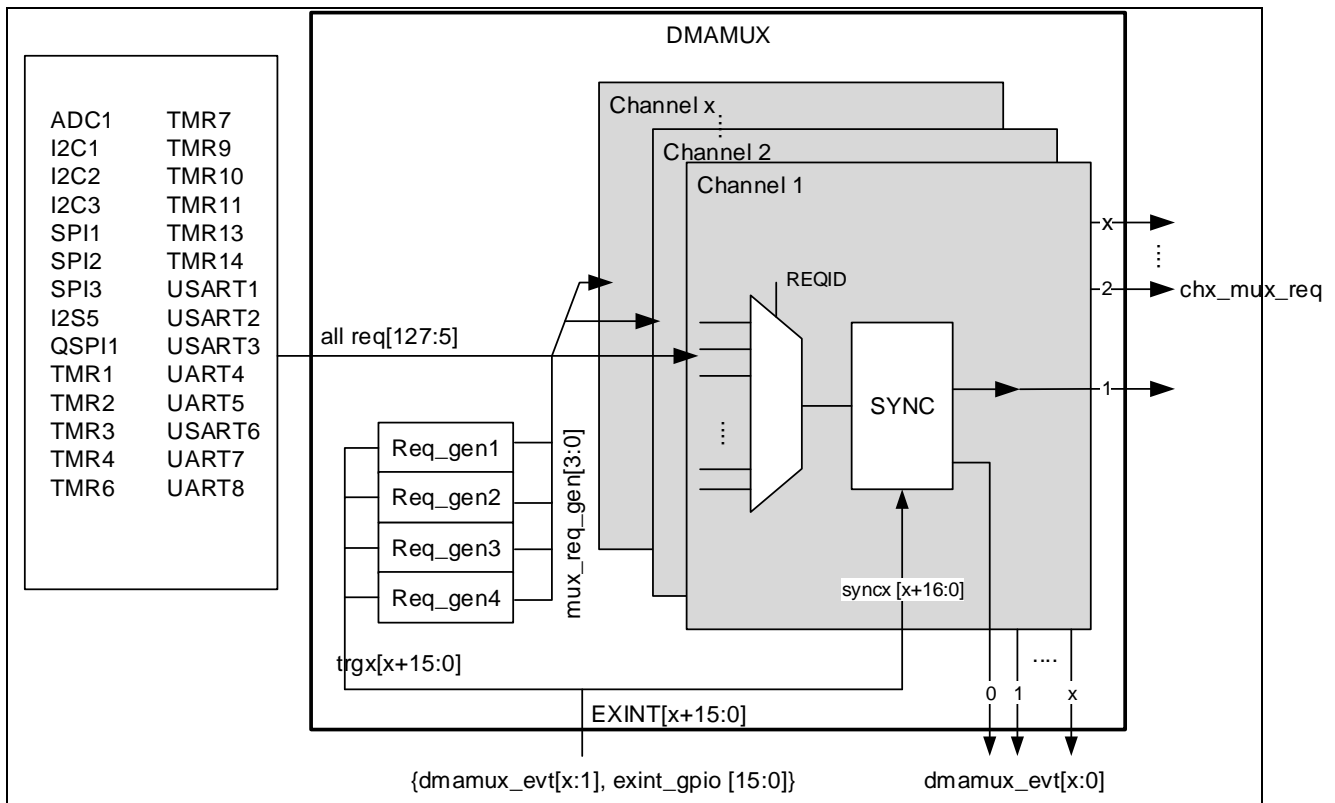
DMAMUX

ADC1 TMR7
I2C1 TMR9
I2C2 TMR10
I2C3 TMR11
SPI1 TMR13
SPI2 TMR14
SPI3 USART1
I2S5 USART2
QSPI1 USART3
TMR1 UART4
TMR2 UART5
TMR3 USART6
TMR4 UART7
TMR6 UART8

Channel x
Channel 2
Channel 1

REQID

all req[127:5]

SYNC

Req_gen1
Req_gen2
Req_gen3
Req_gen4

mux_req_gen[3:0]

syncx [x+16:0]

trgx[x+15:0]

EXINT[x+15:0]

x
2
1
chx_mux_req

0 1 .... x

{dmamux_evt[x:1], exint_gpio [15:0]}

dmamux_evt[x:0]